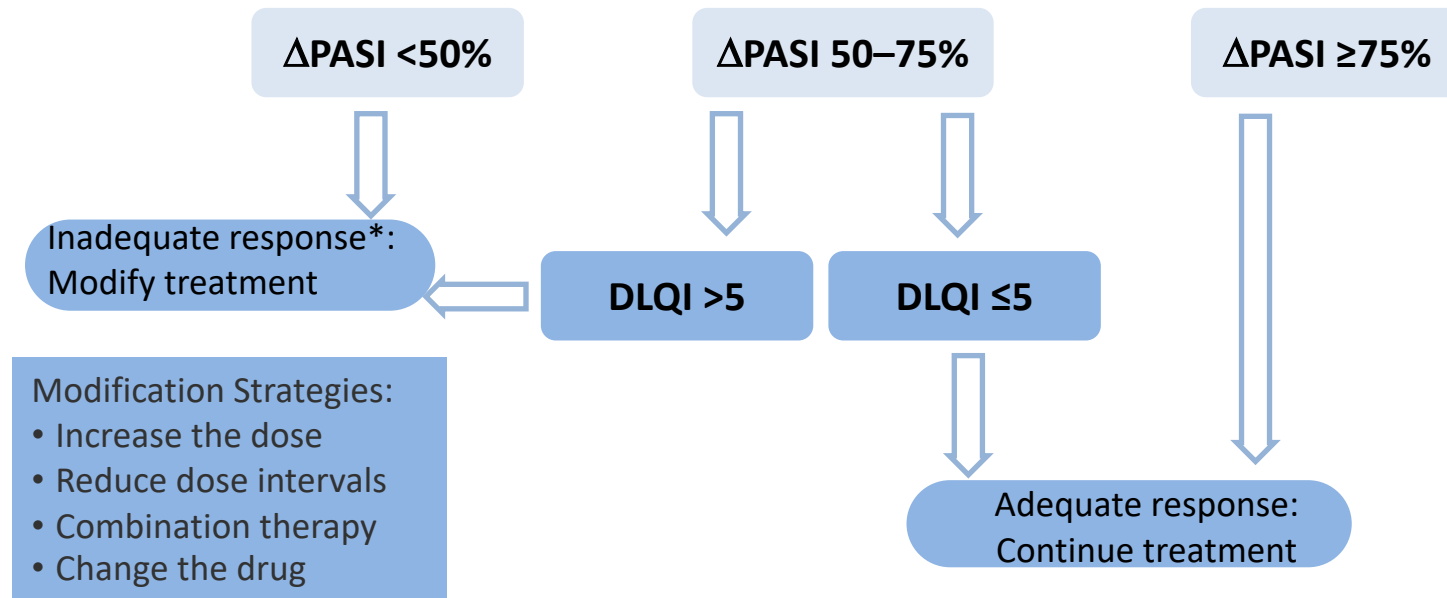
ΔPASI <50%

ΔPASI 50–75%

ΔPASI ≥75%

Inadequate response*: Modify treatment

DLQI >5

DLQI ≤5

Modification Strategies:
• Increase the dose
• Reduce dose intervals
• Combination therapy
• Change the drug

Adequate response: Continue treatment